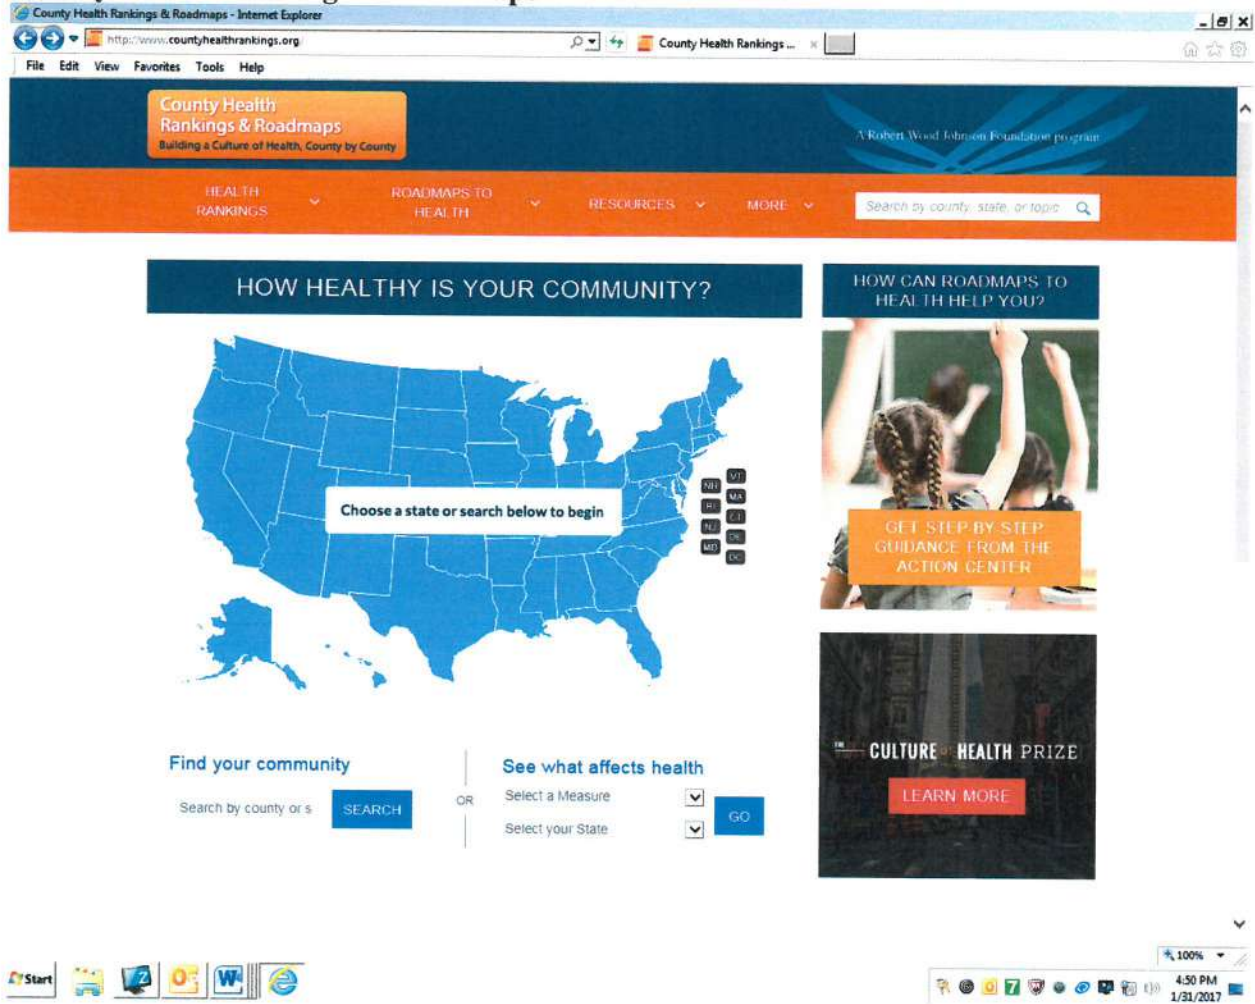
County Health Rankings & Roadmaps - Internet Explorer

http://www.countyhealthrankings.org

County Health Rankings ...

File Edit View Favorites Tools Help

County Health Rankings & Roadmaps
Building a Culture of Health, County by County

A Robert Wood Johnson Foundation program

HEALTH RANKINGS

ROADMAPS TO HEALTH

RESOURCES

MORE

Search by county, state, or topic

HOW HEALTHY IS YOUR COMMUNITY?

Choose a state or search below to begin

VT NH MA RI CT NJ DE MD DC

HOW CAN ROADMAPS TO HEALTH HELP YOU?

GET STEP BY STEP GUIDANCE FROM THE ACTION CENTER

CULTURE OF HEALTH PRIZE

LEARN MORE

Find your community

Search by county or s

SEARCH

OR

See what affects health

Select a Measure

Select your State

GO

100%

Start

4:50 PM
1/31/2017